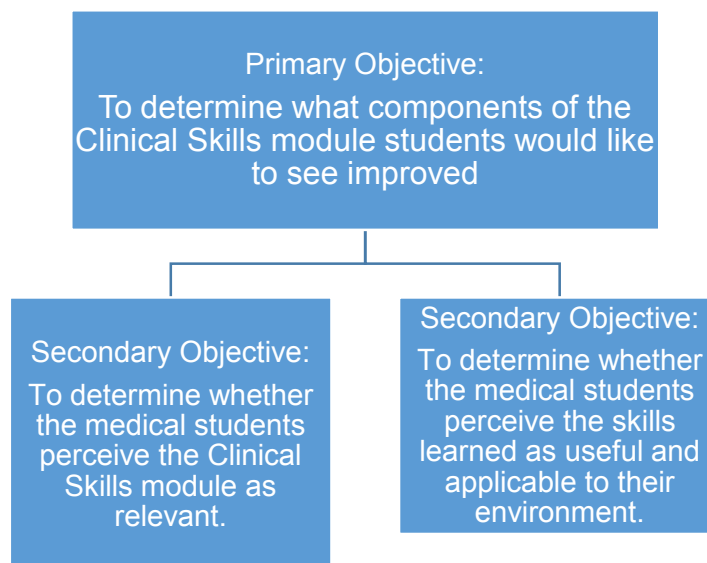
Primary Objective:
To determine what components of the Clinical Skills module students would like to see improved

Secondary Objective:
To determine whether the medical students perceive the Clinical Skills module as relevant.

Secondary Objective:
To determine whether the medical students perceive the skills learned as useful and applicable to their environment.